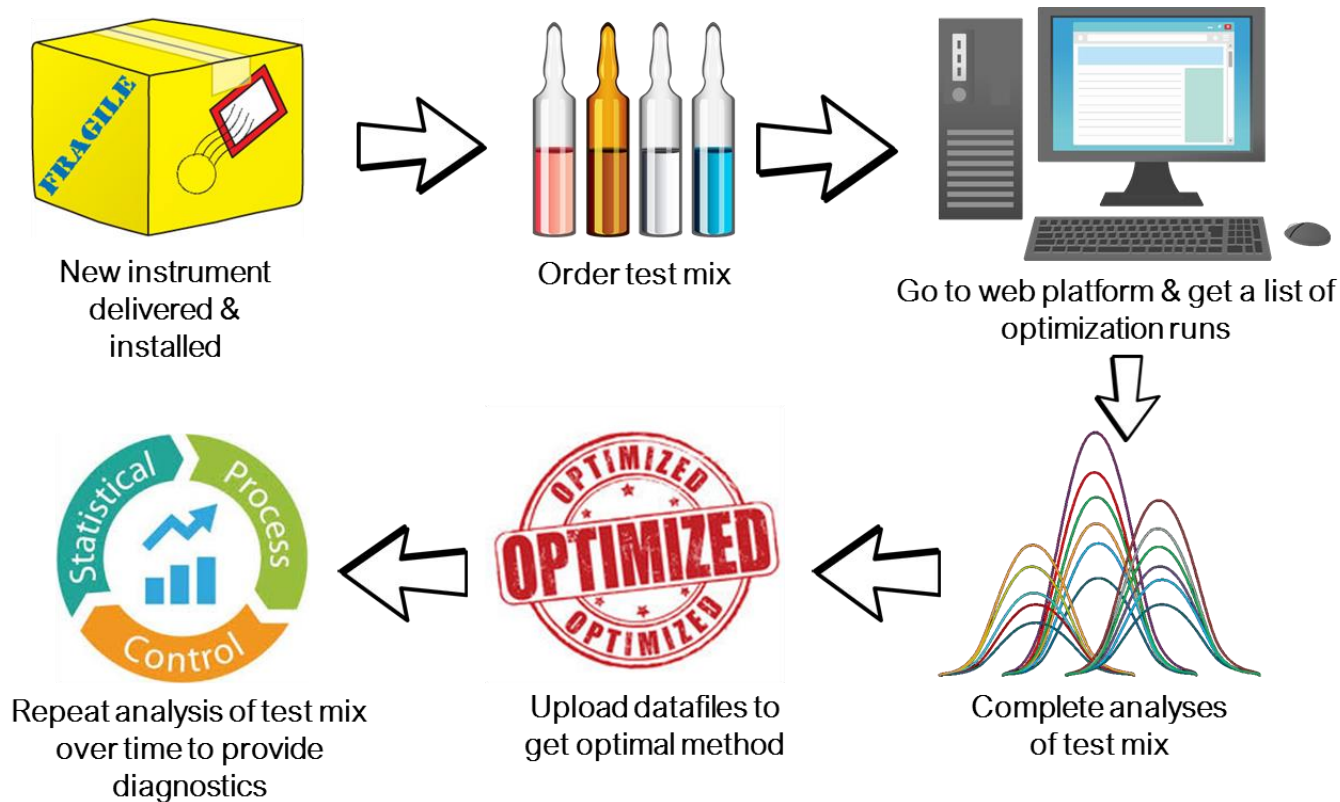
FRAGILE

New instrument delivered & installed

Order test mix

Go to web platform & get a list of optimization runs

Complete analyses of test mix

OPTIMIZED
OPTIMIZED
OPTIMIZED

Upload datafiles to get optimal method

Statistical Process Control

Repeat analysis of test mix over time to provide diagnostics